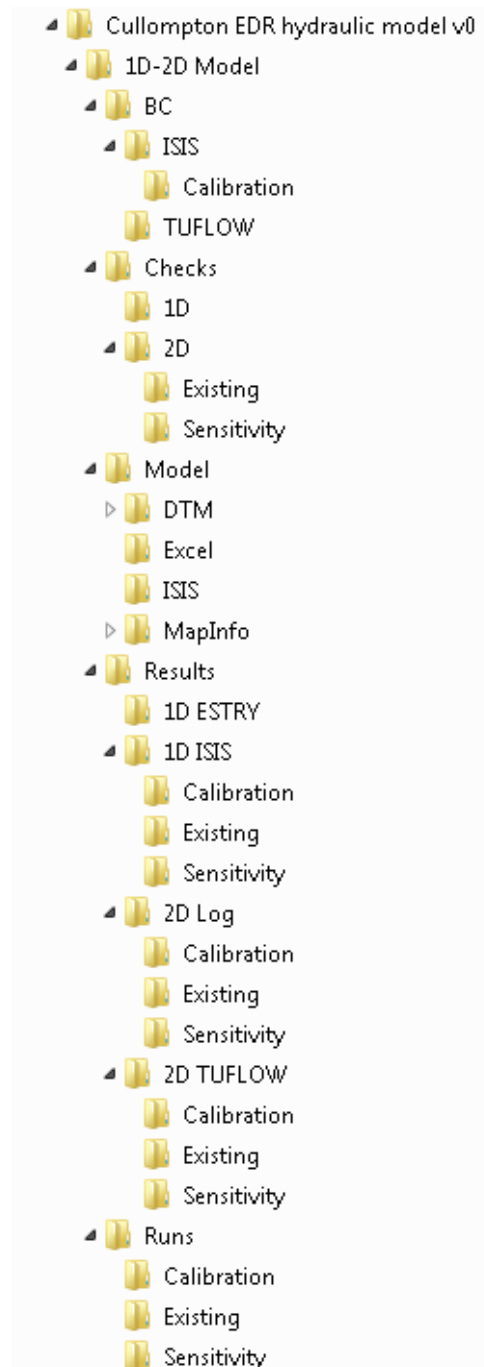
Cullompton EDR hydraulic model v0
1D-2D Model
BC
ISIS
Calibration
TUFLOW
Checks
1D
2D
Existing
Sensitivity
Model
DTM
Excel
ISIS
MapInfo
Results
1D ESTRY
1D ISIS
Calibration
Existing
Sensitivity
2D Log
Calibration
Existing
Sensitivity
2D TUFLOW
Calibration
Existing
Sensitivity
Runs
Calibration
Existing
Sensitivity